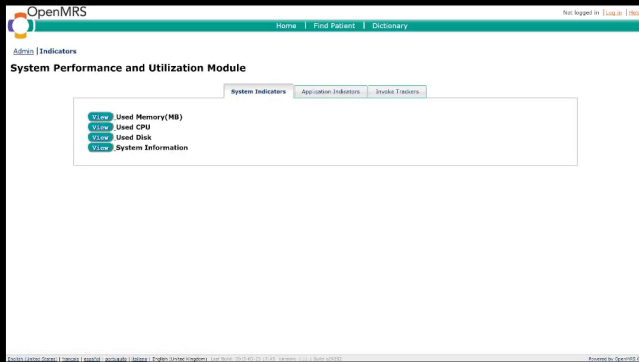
OpenMRS

Not logged in | Log in | Help

Home | Find Patient | Dictionary

Admin | Indicators

System Performance and Utilization Module

System Indicators | Application Indicators | Invoke Trackers

View Used Memory(MB)
View Used CPU
View Used Disk
View System Information

English (United States) | français | español | português | italiano | English (United Kingdom) Last Build: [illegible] Version: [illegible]

Powered by OpenMRS